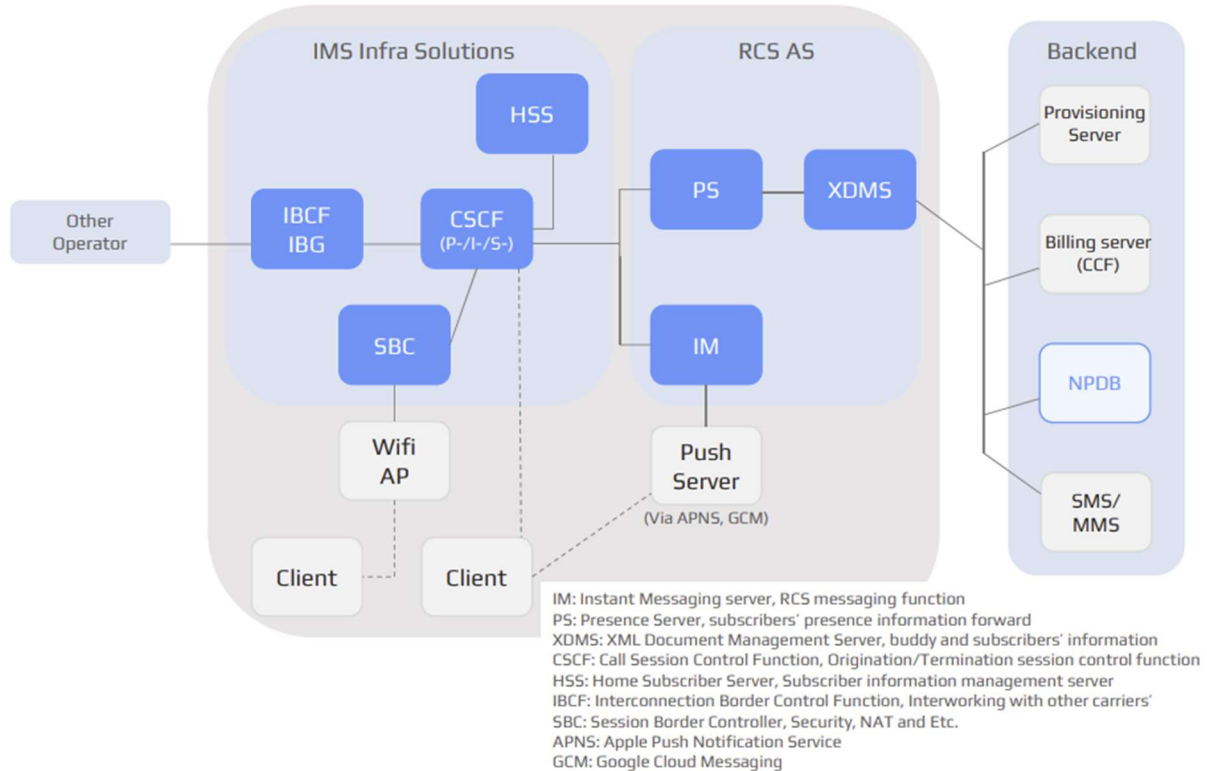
IMS Infra Solutions

RCS AS

Backend

HSS

Other Operator

IBCF IBG

CSCF (P-/I-/S-)

PS

XDMS

Provisioning Server

Billing server (CCF)

SBC

IM

NPDB

Wifi AP

Push Server

(Via APNS, GCM)

SMS/ MMS

Client

Client

IM: Instant Messaging server, RCS messaging function
PS: Presence Server, subscribers' presence information forward
XDMS: XML Document Management Server, buddy and subscribers' information
CSCF: Call Session Control Function, Origination/Termination session control function
HSS: Home Subscriber Server, Subscriber information management server
IBCF: Interconnection Border Control Function, Interworking with other carriers'
SBC: Session Border Controller, Security, NAT and Etc.
APNS: Apple Push Notification Service
GCM: Google Cloud Messaging